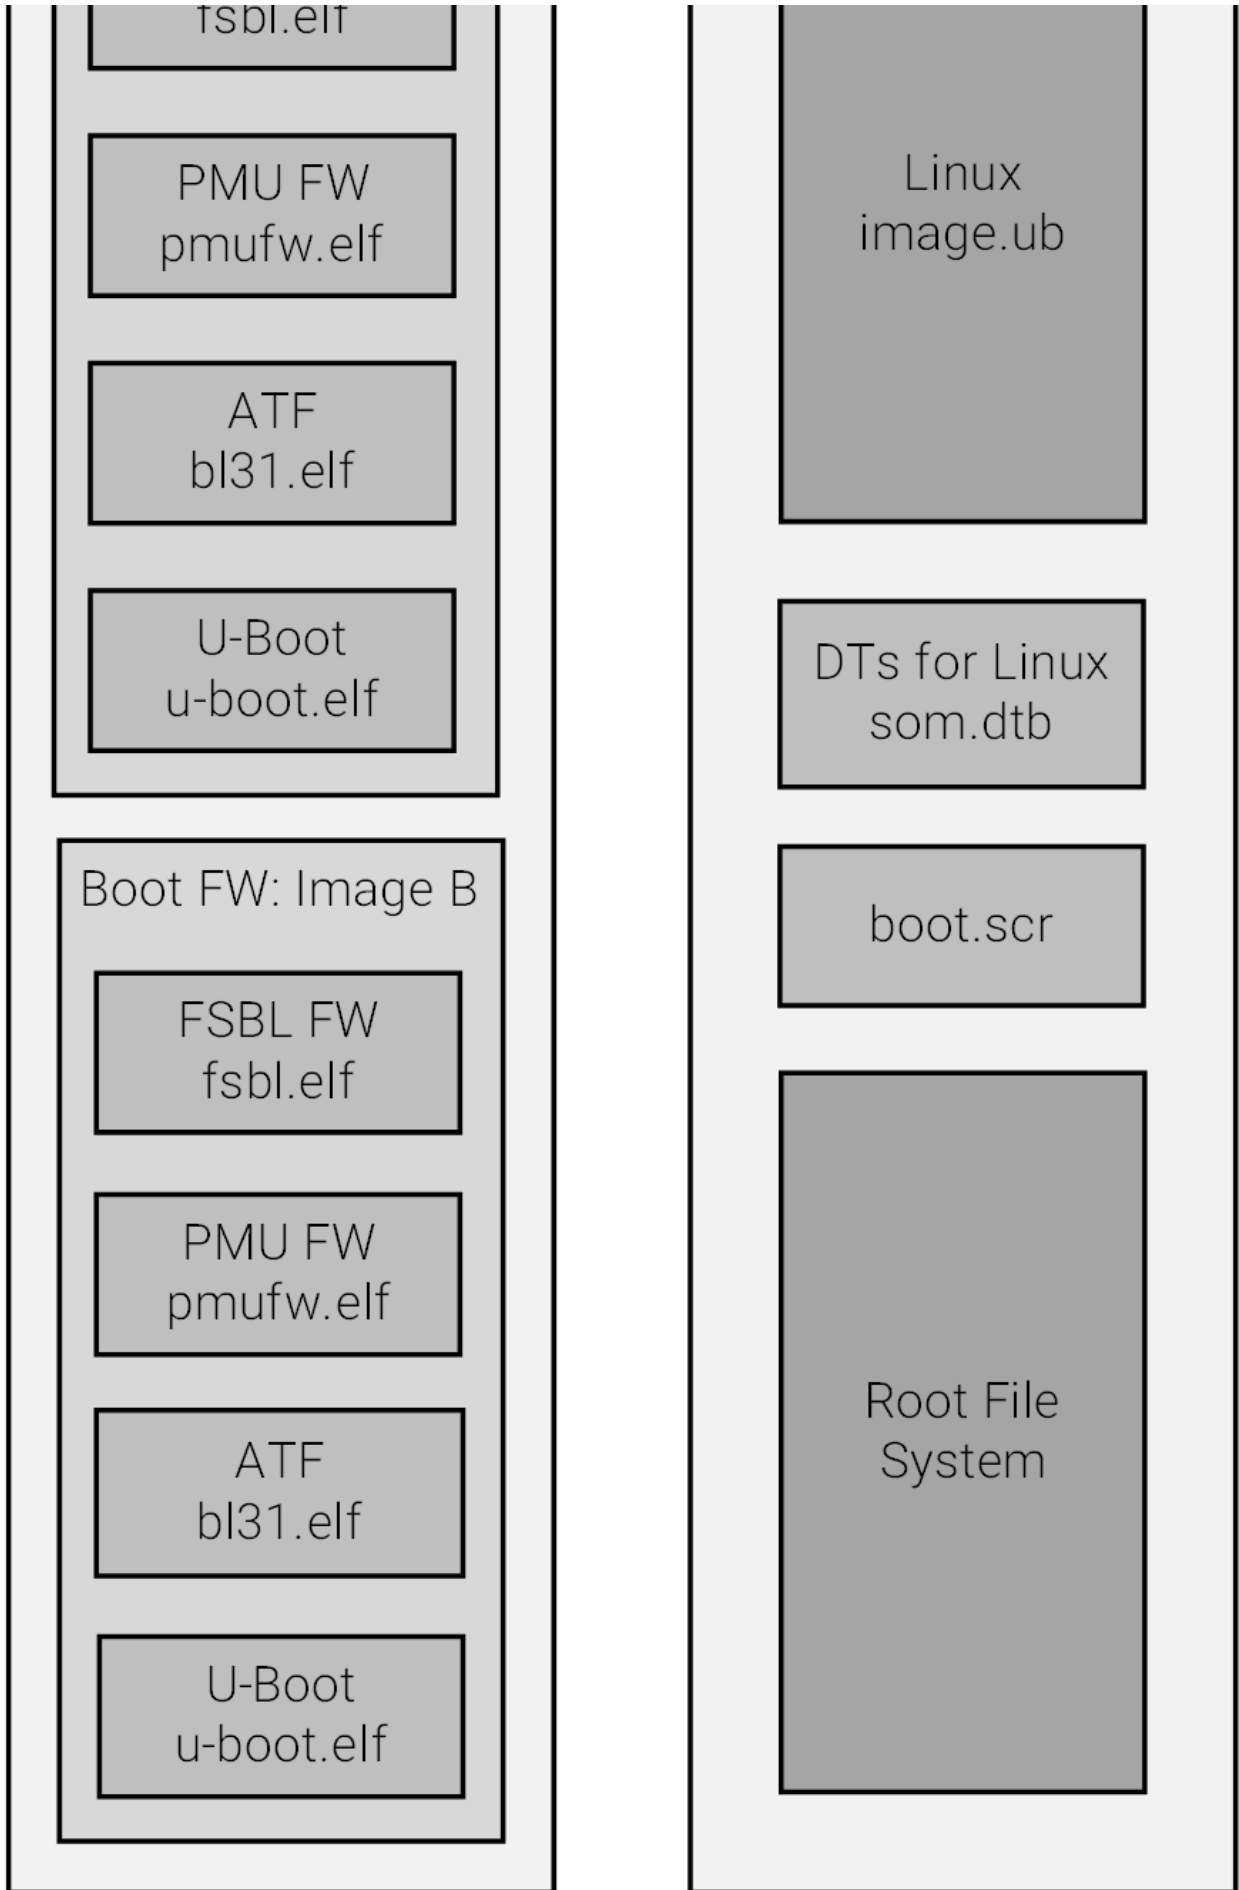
fsbl.elf

PMU FW
pmufw.elf

ATF
bl31.elf

U-Boot
u-boot.elf

Boot FW: Image B

FSBL FW
fsbl.elf

PMU FW
pmufw.elf

ATF
bl31.elf

U-Boot
u-boot.elf

Linux
image.ub

DTs for Linux
som.dtb

boot.scr

Root File
System